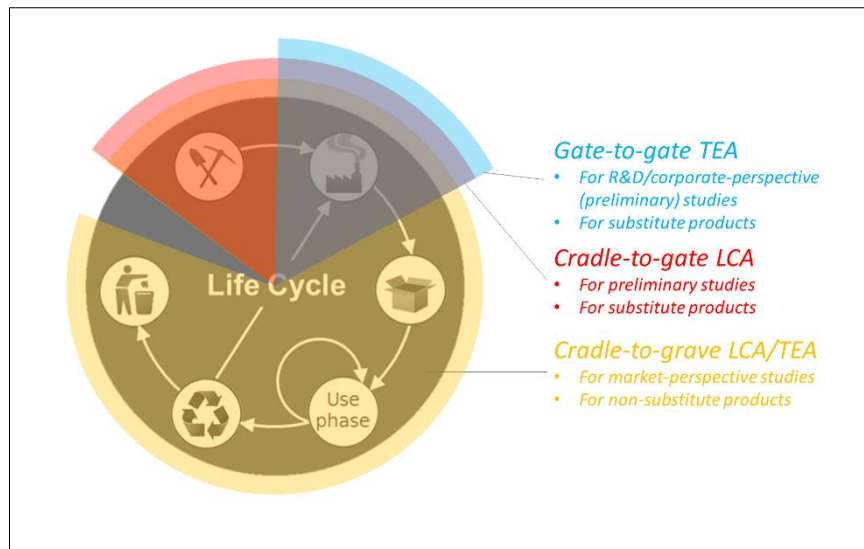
Life Cycle

Use phase

Gate-to-gate TEA
• For R&D/corporate-perspective (preliminary) studies
• For substitute products

Cradle-to-gate LCA
• For preliminary studies
• For substitute products

Cradle-to-grave LCA/TEA
• For market-perspective studies
• For non-substitute products